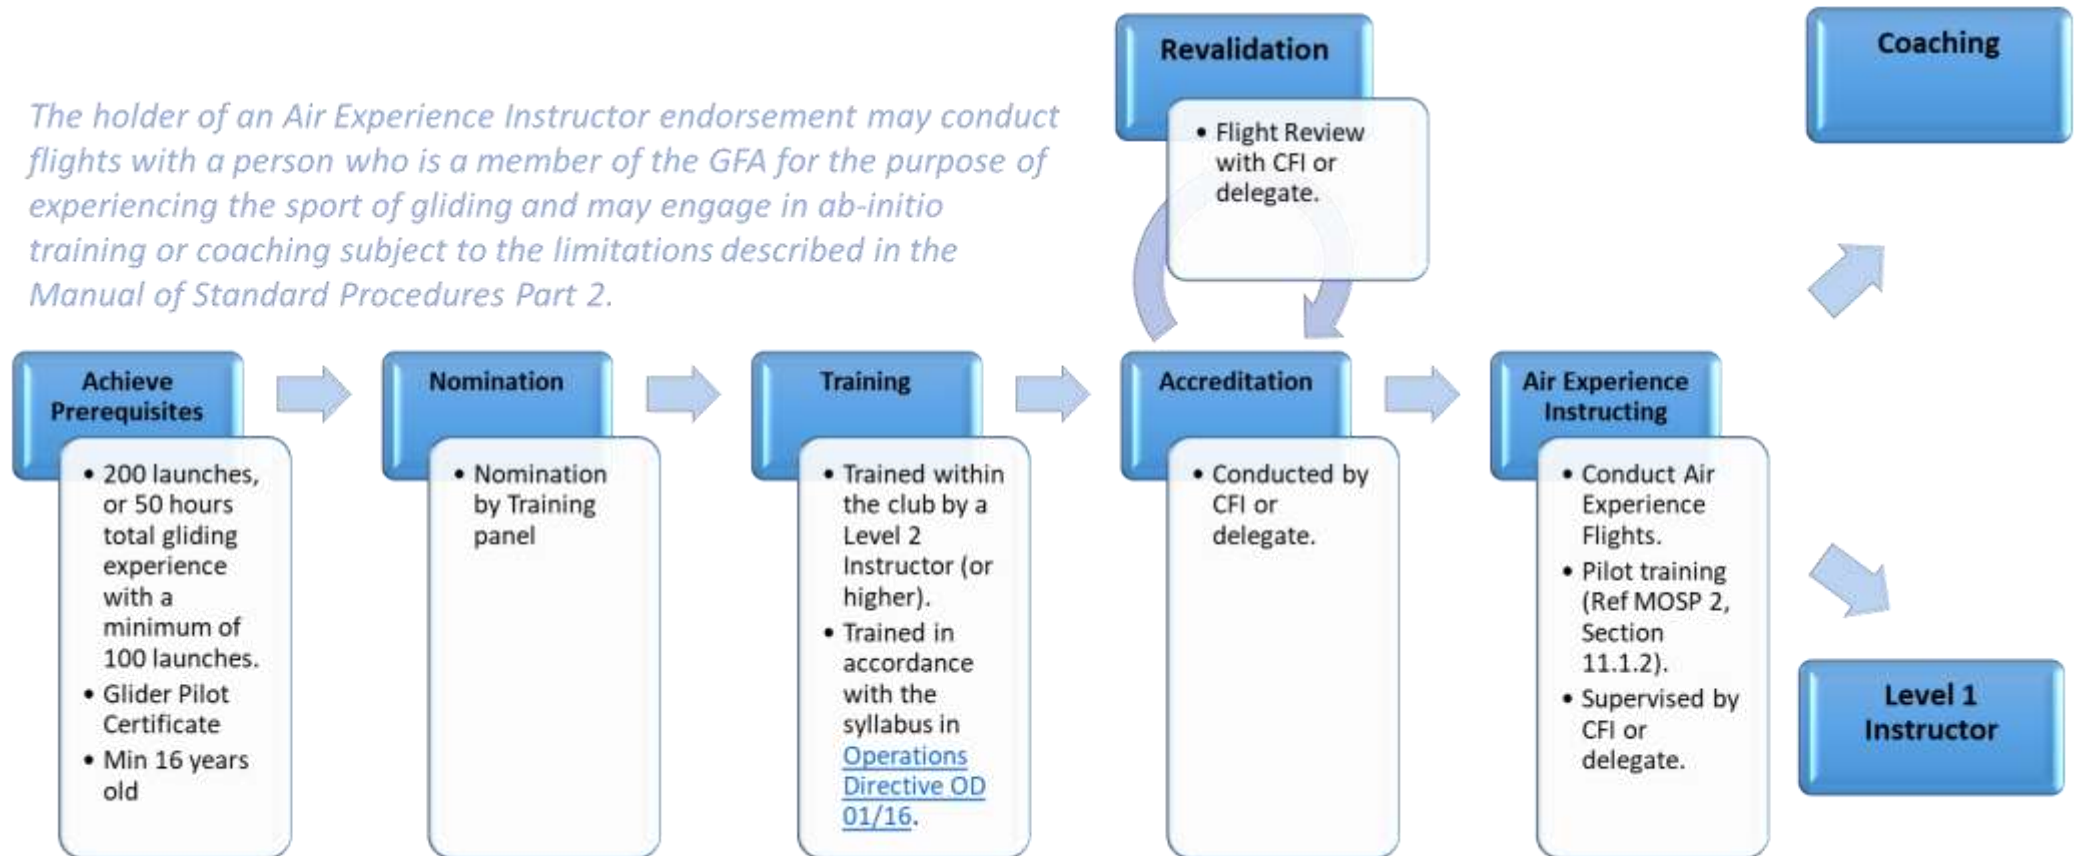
The holder of an Air Experience Instructor endorsement may conduct flights with a person who is a member of the GFA for the purpose of experiencing the sport of gliding and may engage in ab-initio training or coaching subject to the limitations described in the Manual of Standard Procedures Part 2.

Revalidation
• Flight Review with CFI or delegate.

Coaching

Achieve Prerequisites
• 200 launches, or 50 hours total gliding experience with a minimum of 100 launches.
• Glider Pilot Certificate
• Min 16 years old

Nomination
• Nomination by Training panel

Training
• Trained within the club by a Level 2 Instructor (or higher).
• Trained in accordance with the syllabus in Operations Directive OD 01/16.

Accreditation
• Conducted by CFI or delegate.

Air Experience Instructing
• Conduct Air Experience Flights.
• Pilot training (Ref MOSP 2, Section 11.1.2).
• Supervised by CFI or delegate.

Level 1 Instructor